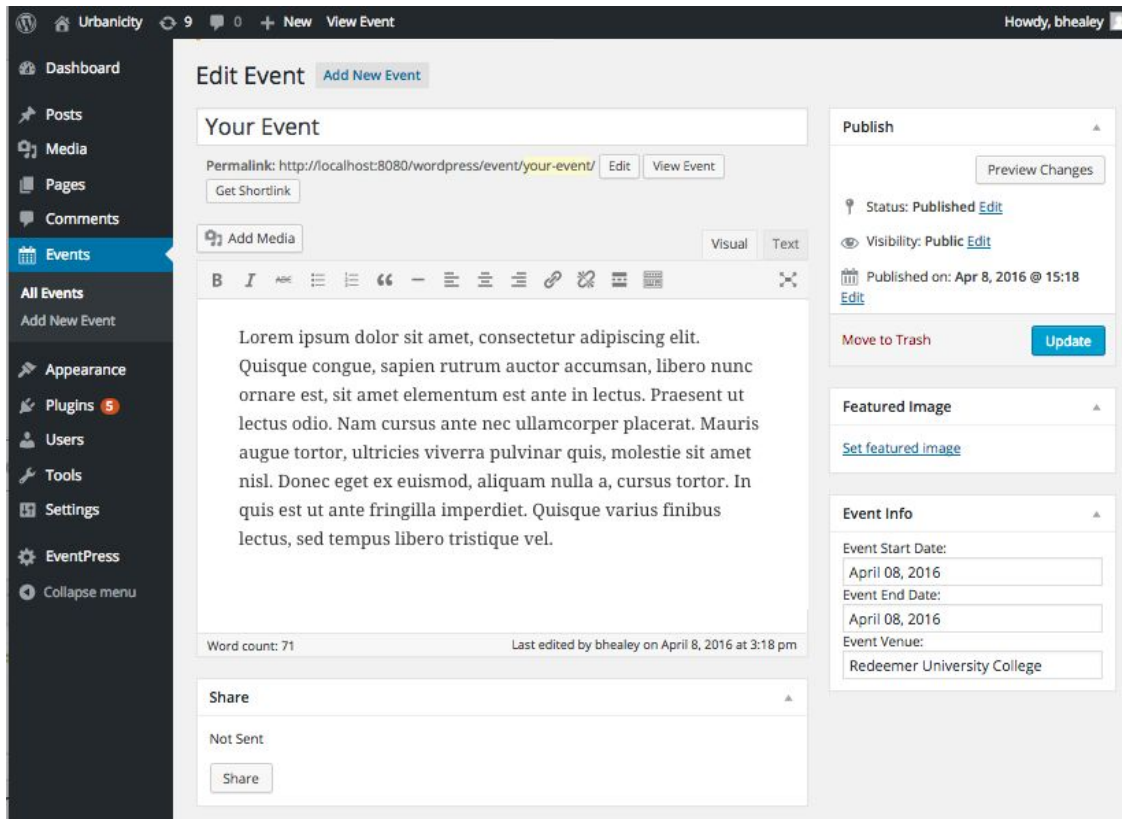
Urbanicity 9 0 + New View Event Howdy, bhealey

Dashboard
Posts
Media
Pages
Comments
Events
All Events
Add New Event
Appearance
Plugins 5
Users
Tools
Settings
EventPress
Collapse menu

Edit Event Add New Event

Your Event

Permalink: http://localhost:8080/wordpress/event/your-event/ Edit View Event
Get Shortlink

Add Media Visual Text

B I

Lorem ipsum dolor sit amet, consectetur adipiscing elit. Quisque congue, sapien rutrum auctor accumsan, libero nunc ornare est, sit amet elementum est ante in lectus. Praesent ut lectus odio. Nam cursus ante nec ullamcorper placerat. Mauris augue tortor, ultricies viverra pulvinar quis, molestie sit amet nisl. Donec eget ex euismod, aliquam nulla a, cursus tortor. In quis est ut ante fringilla imperdiet. Quisque varius finibus lectus, sed tempus libero tristique vel.

Word count: 71 Last edited by bhealey on April 8, 2016 at 3:18 pm

Share
Not Sent
Share

Publish
Preview Changes
Status: Published Edit
Visibility: Public Edit
Published on: Apr 8, 2016 @ 15:18 Edit
Move to Trash Update

Featured Image
Set featured image

Event Info
Event Start Date:
April 08, 2016
Event End Date:
April 08, 2016
Event Venue:
Redeemer University College